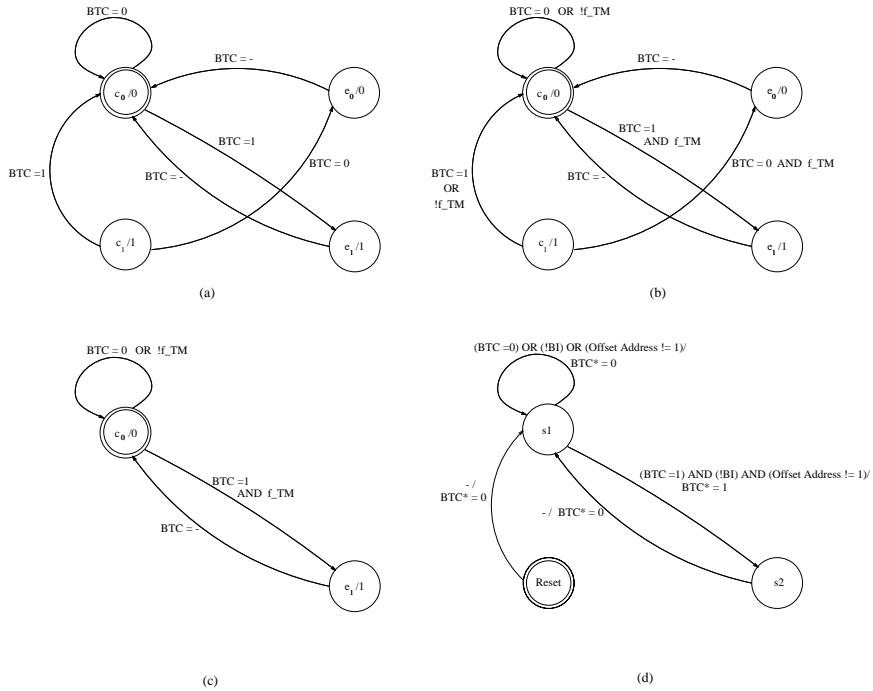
BTC = 0

$c_0/0$

BTC = -

$e_0/0$

BTC =1

BTC =1

BTC = -

BTC = 0

$c_1/1$

$e_1/1$

(a)

BTC = 0 OR !f_TM

$c_0/0$

BTC = -

$e_0/0$

BTC =1 AND f_TM

BTC =1 OR !f_TM

BTC = -

BTC = 0 AND f_TM

$c_1/1$

$e_1/1$

(b)

BTC = 0 OR !f_TM

$c_0/0$

BTC =1 AND f_TM

BTC = -

$e_1/1$

(c)

(BTC =0) OR (!BI) OR (Offset Address != 1)/ BTC* = 0

s1

(BTC =1) AND (!BI) AND (Offset Address != 1)/ BTC* = 1

- / BTC* = 0

- / BTC* = 0

Reset

s2

(d)